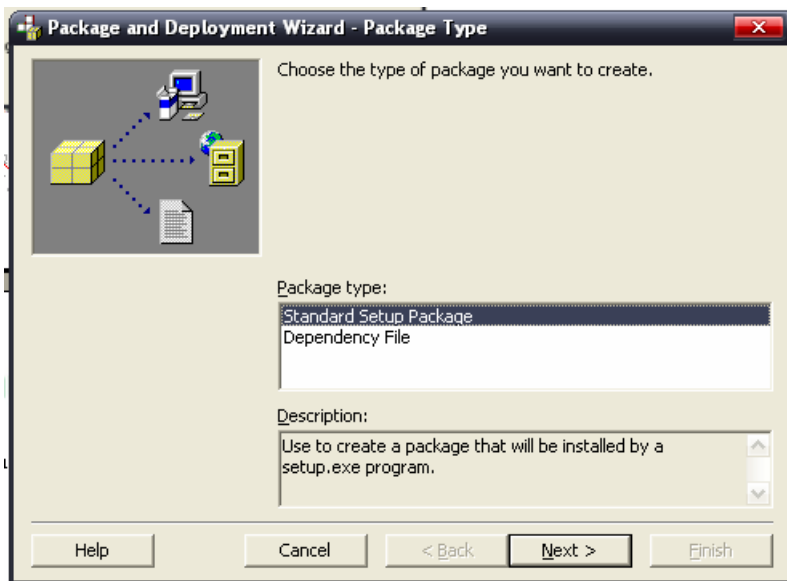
Package and Deployment Wizard - Package Type

Choose the type of package you want to create.

Package type:

Standard Setup Package
Dependency File

Description:

Use to create a package that will be installed by a setup.exe program.

Help

Cancel

< Back

Next >

Finish